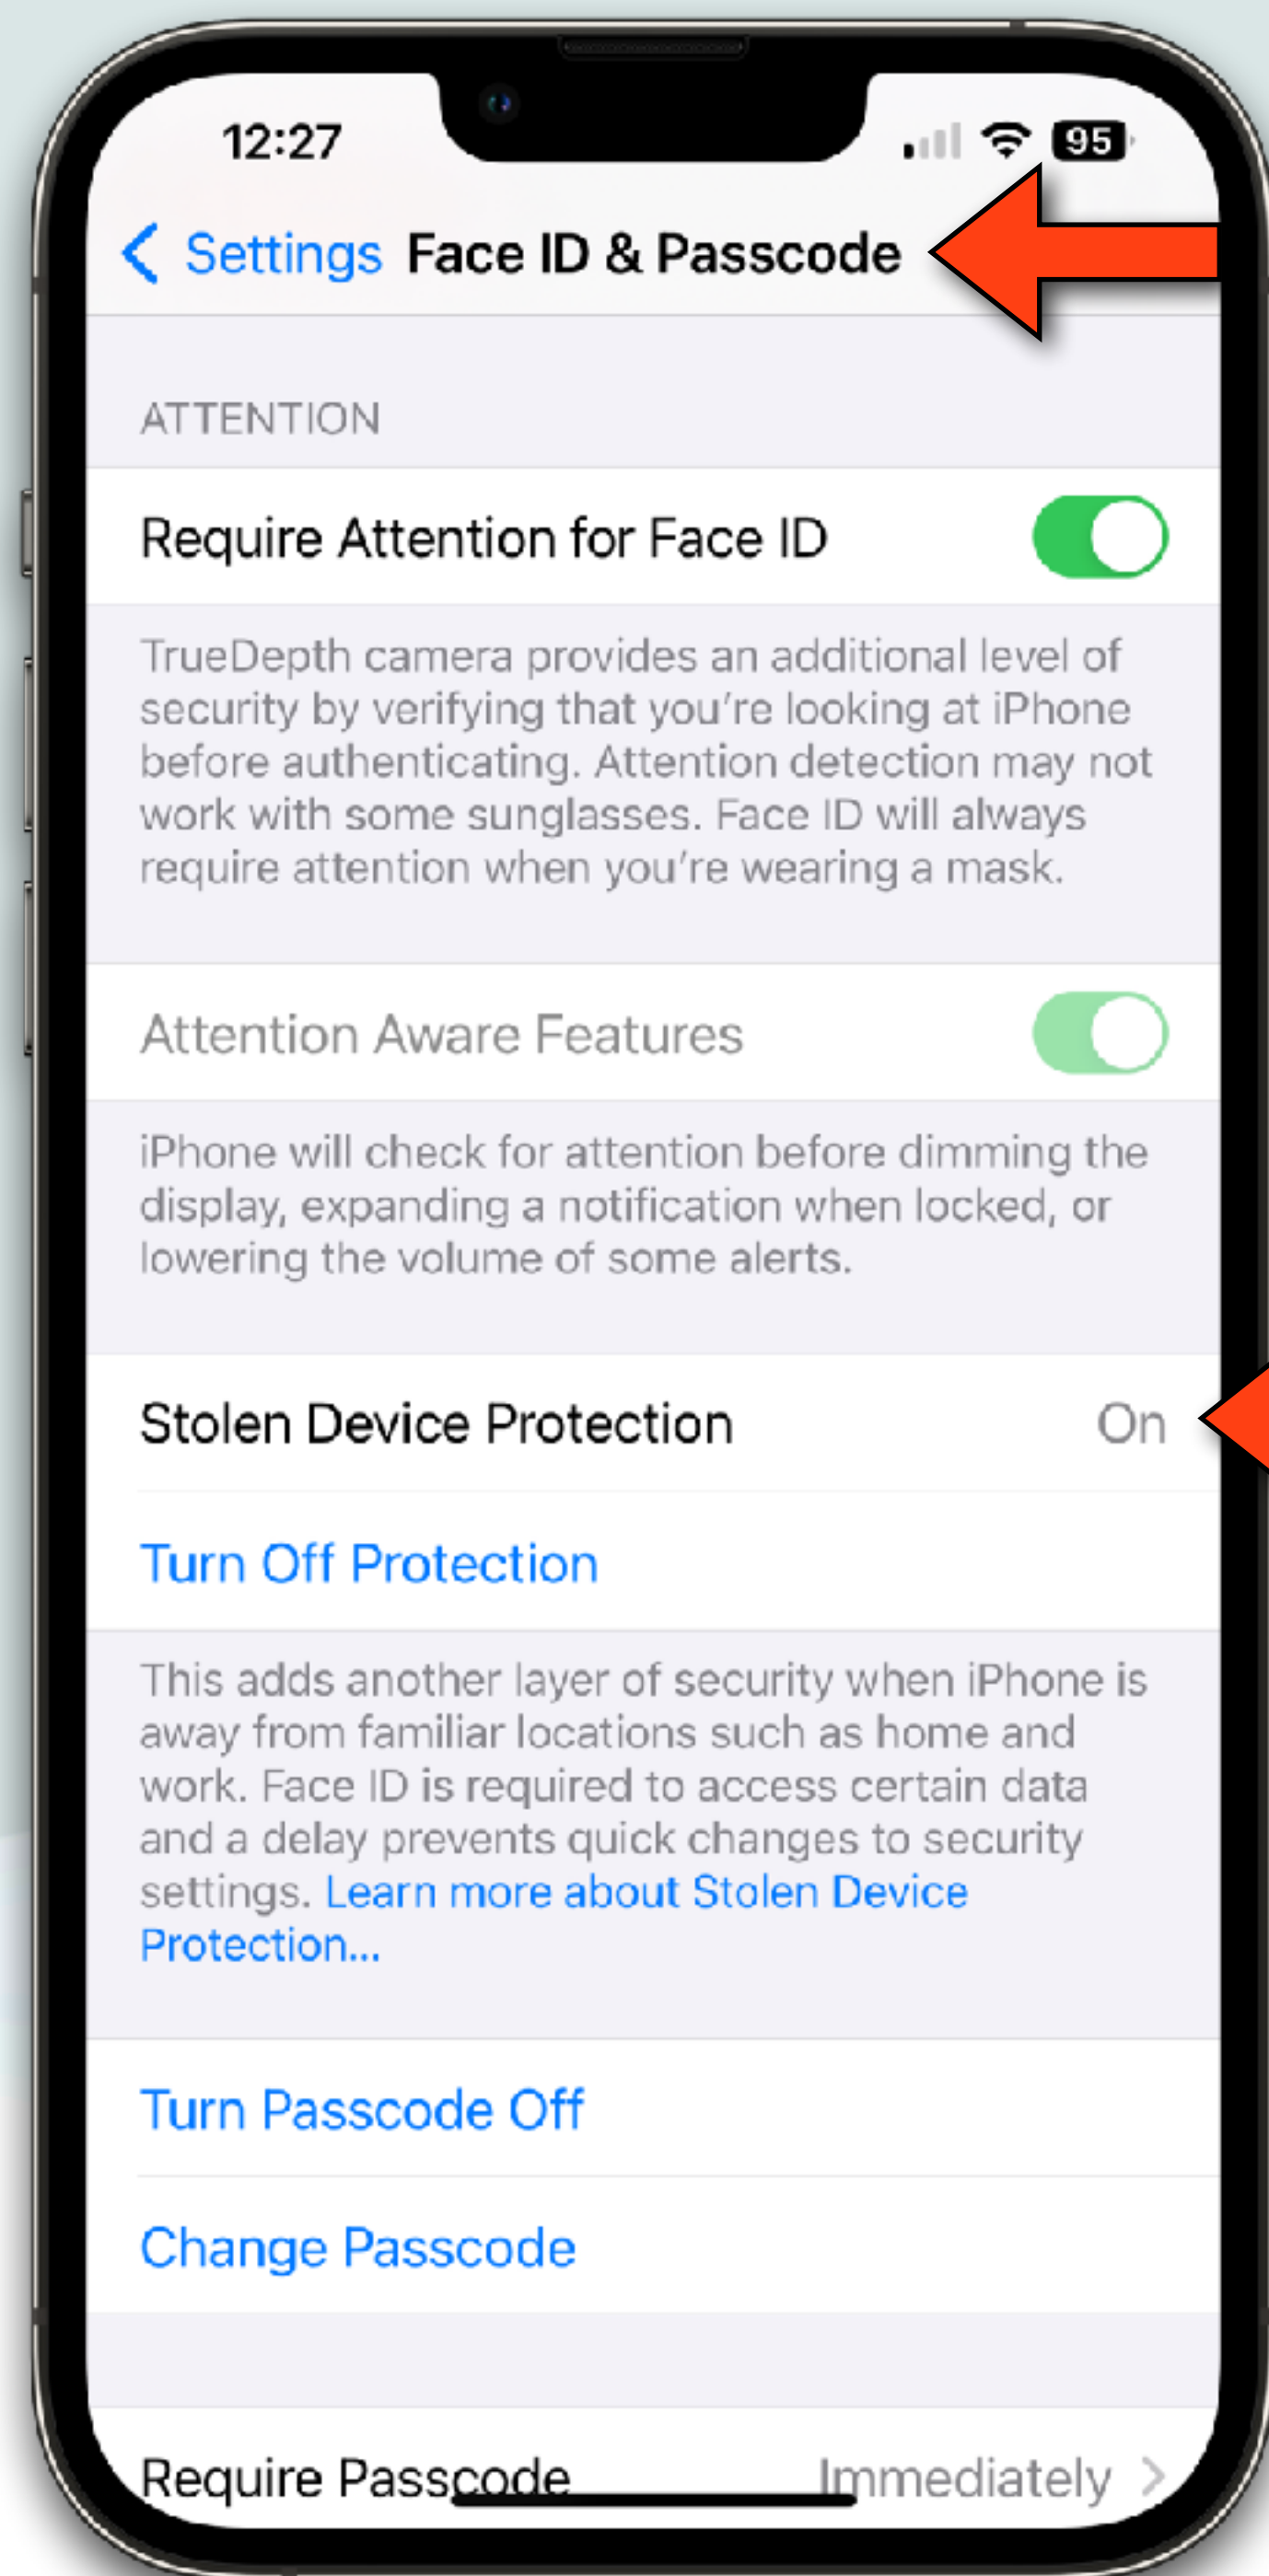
12:27

95

Settings Face ID & Passcode

ATTENTION

Require Attention for Face ID

TrueDepth camera provides an additional level of security by verifying that you're looking at iPhone before authenticating. Attention detection may not work with some sunglasses. Face ID will always require attention when you're wearing a mask.

Attention Aware Features

iPhone will check for attention before dimming the display, expanding a notification when locked, or lowering the volume of some alerts.

Stolen Device Protection On

Turn Off Protection

This adds another layer of security when iPhone is away from familiar locations such as home and work. Face ID is required to access certain data and a delay prevents quick changes to security settings. Learn more about Stolen Device Protection...

Turn Passcode Off

Change Passcode

Require Passcode Immediately